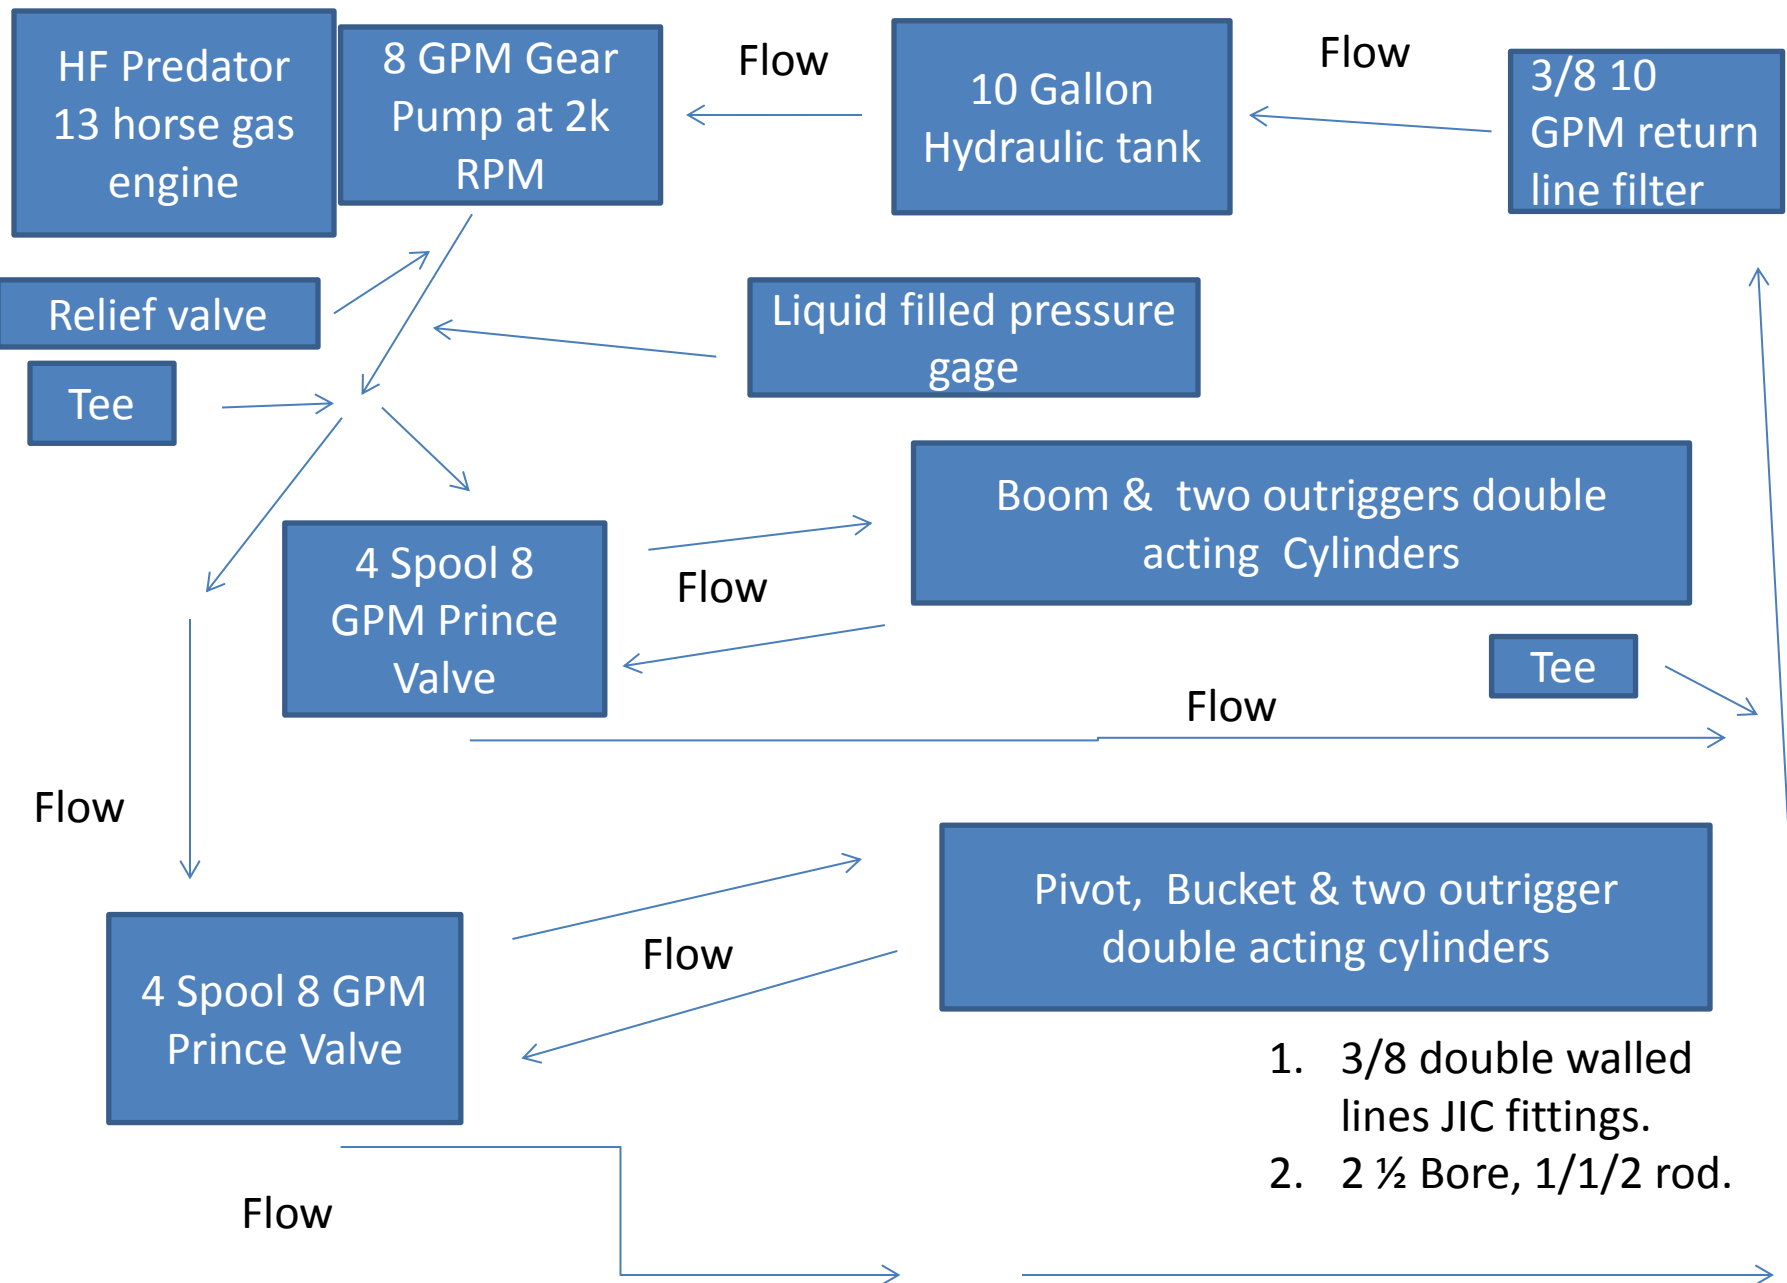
HF Predator 13 horse gas engine

8 GPM Gear Pump at 2k RPM

Flow

10 Gallon Hydraulic tank

Flow

3/8 10 GPM return line filter

Relief valve

Liquid filled pressure gage

Tee

Boom & two outriggers double acting Cylinders

4 Spool 8 GPM Prince Valve

Flow

Tee

Flow

Flow

Pivot, Bucket & two outrigger double acting cylinders

Flow

4 Spool 8 GPM Prince Valve

1. 3/8 double walled lines JIC fittings.
2. 2 ½ Bore, 1/1/2 rod.

Flow